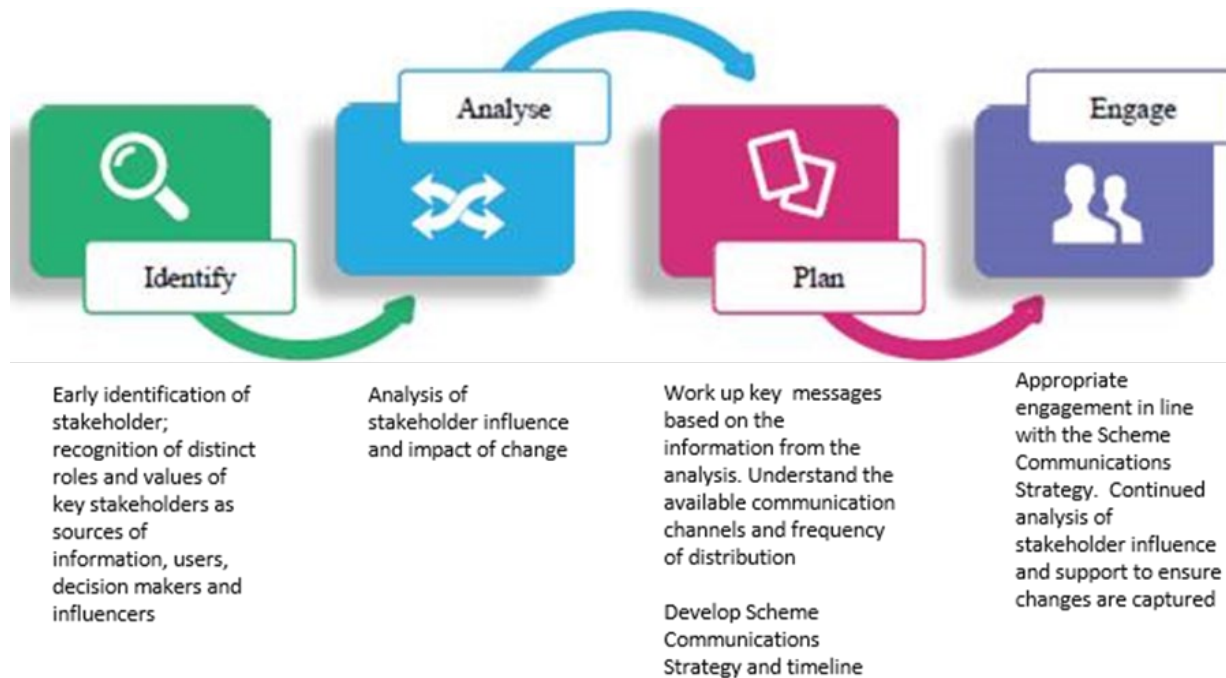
Identify

Analyse

Plan

Engage

Early identification of stakeholder; recognition of distinct roles and values of key stakeholders as sources of information, users, decision makers and influencers

Analysis of stakeholder influence and impact of change

Work up key messages based on the information from the analysis. Understand the available communication channels and frequency of distribution

Develop Scheme Communications Strategy and timeline

Appropriate engagement in line with the Scheme Communications Strategy. Continued analysis of stakeholder influence and support to ensure changes are captured